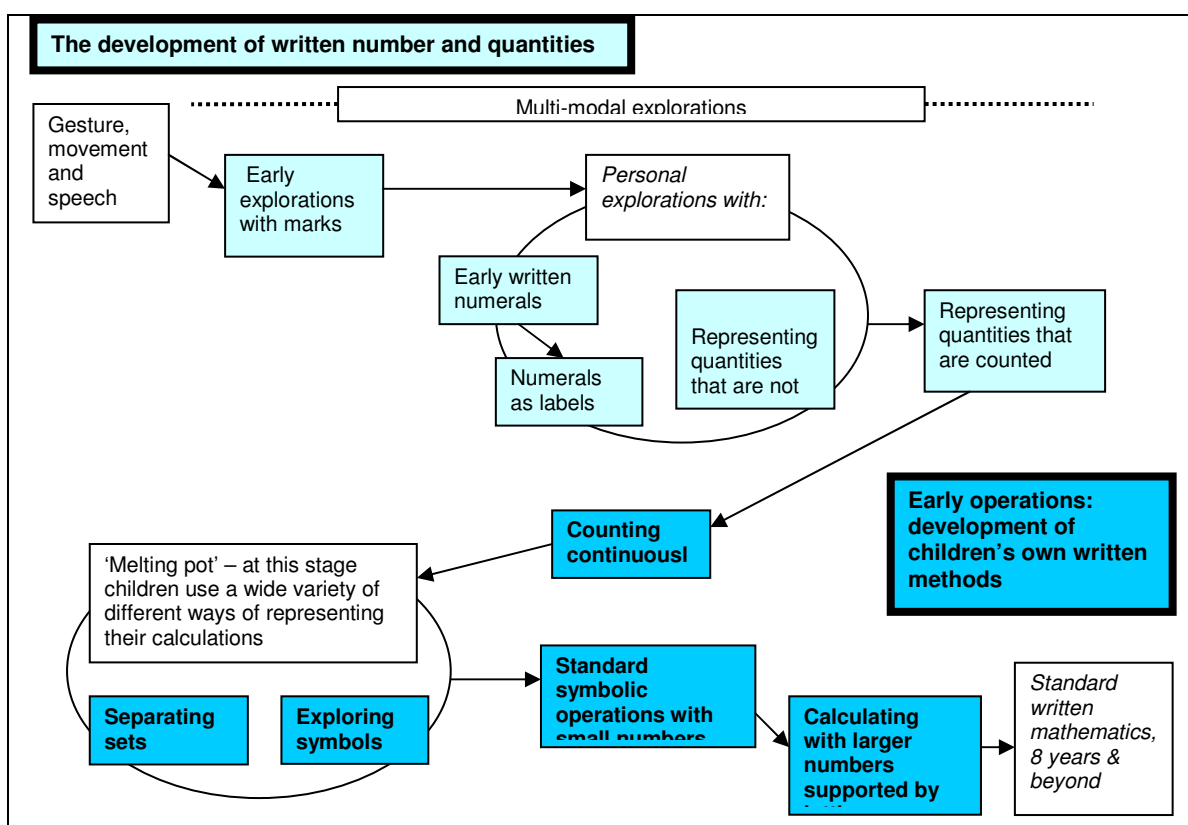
The development of written number and quantities

Multi-modal explorations

Gesture, movement and speech

Early explorations with marks

Personal explorations with:

Early written numerals

Numerals as labels

Representing quantities that are not

Representing quantities that are counted

Early operations: development of children's own written methods

Counting continuousl

'Melting pot' – at this stage children use a wide variety of different ways of representing their calculations

Separating sets

Exploring symbols

Standard symbolic operations with small numbers

Calculating with larger numbers supported by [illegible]

Standard written mathematics, 8 years & beyond